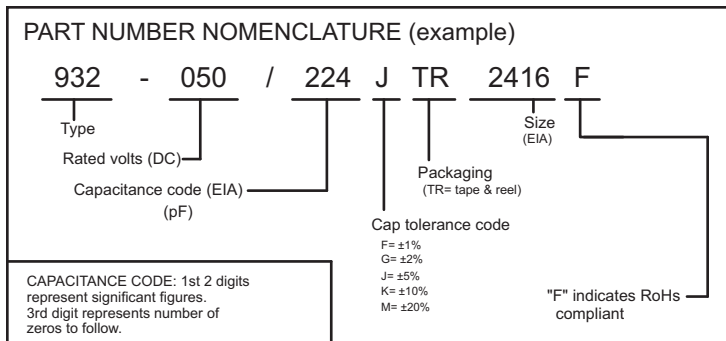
PART NUMBER NOMENCLATURE (example)

932 - 050 / 224 J TR 2416 F

Type

Rated volts (DC)

Capacitance code (EIA)
(pF)

Packaging
(TR= tape & reel)

Size
(EIA)

Cap tolerance code
F= ±1%
G= ±2%
J= ±5%
K= ±10%
M= ±20%

"F" indicates RoHs compliant

CAPACITANCE CODE: 1st 2 digits represent significant figures.
3rd digit represents number of zeros to follow.